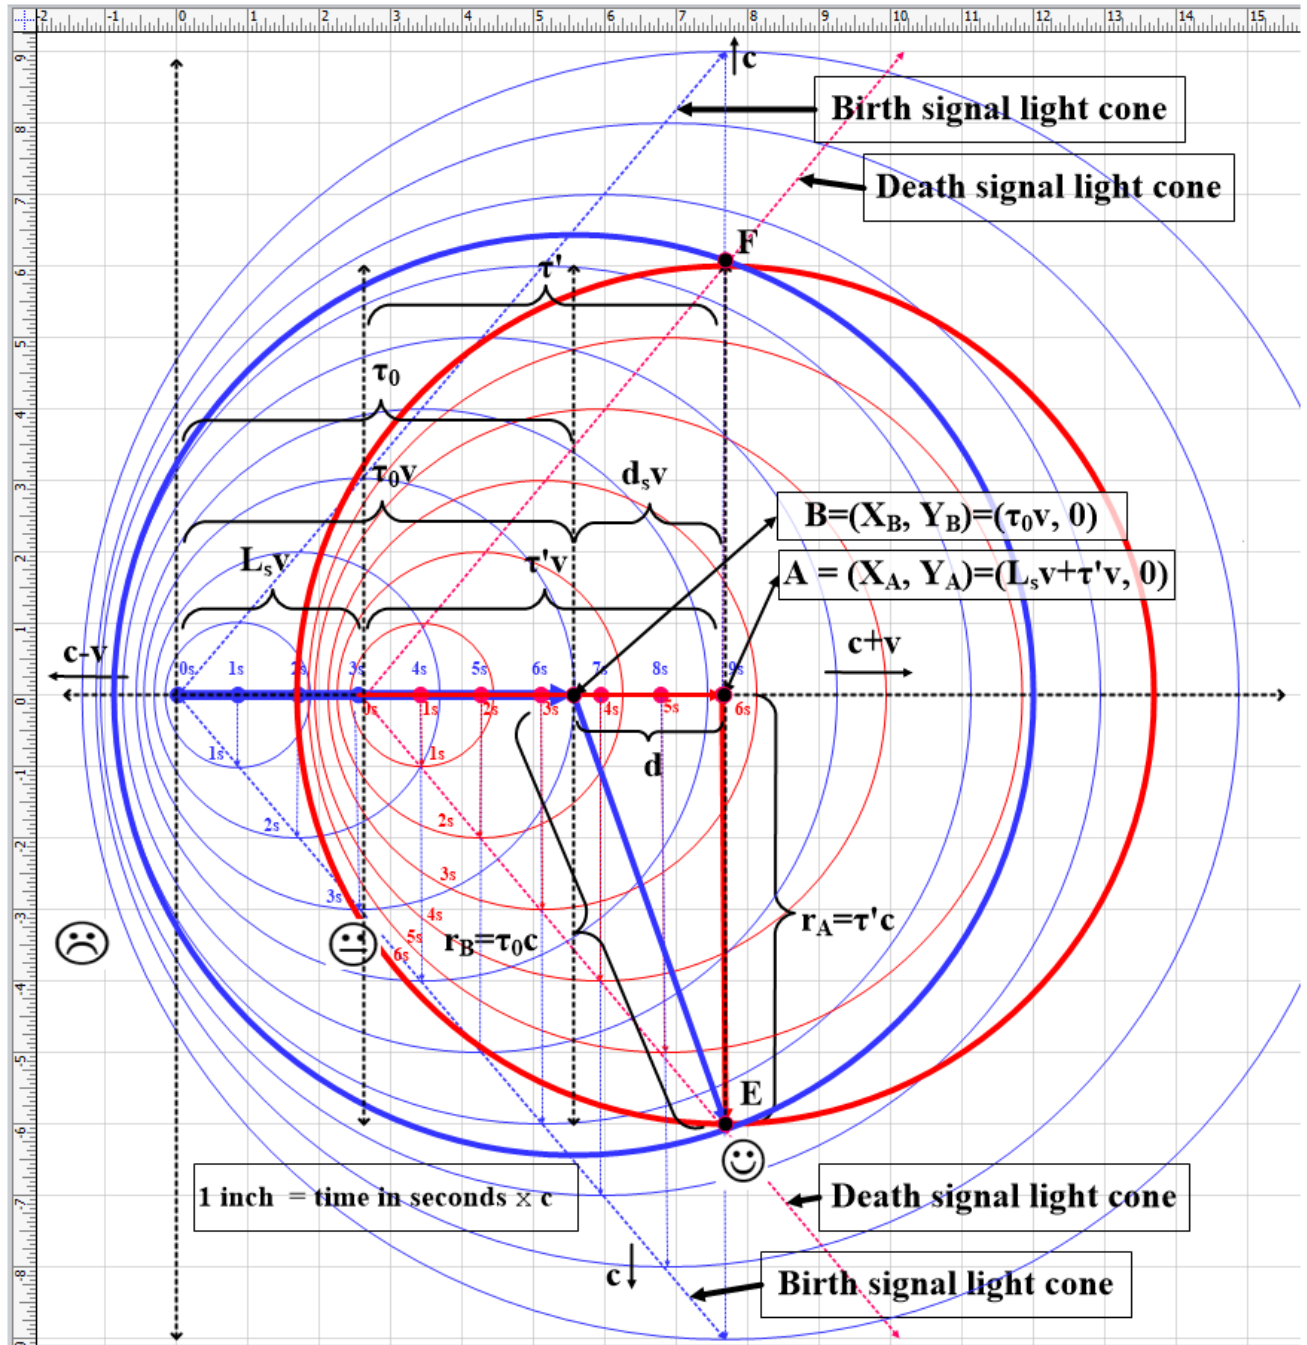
2 1 0 1 2 3 4 5 6 7 8 9 10 11 12 13 14 15

9 8 7 6 5 4 3 2 1 0 1 2 3 4 5 6 7 8

c

Birth signal light cone

Death signal light cone

F

τ'

$\tau_0$

$\tau_0$v

$d_s$v

B=($X_B$, $Y_B$)=($\tau_0$v, 0)

$L_s$v

τ'v

A = ($X_A$, $Y_A$)=($L_s$v+τ'v, 0)

c-v

c+v

0s 1s 2s 3s 4s 5s 6s 7s 8s 9s

0s 1s 2s 3s 4s 5s 6s

1s 2s 3s

1s 2s 3s 4s 5s 6s

d

$r_A$=τ'c

$r_B$=$\tau_0$c

E

1 inch = time in seconds × c

Death signal light cone

c

Birth signal light cone